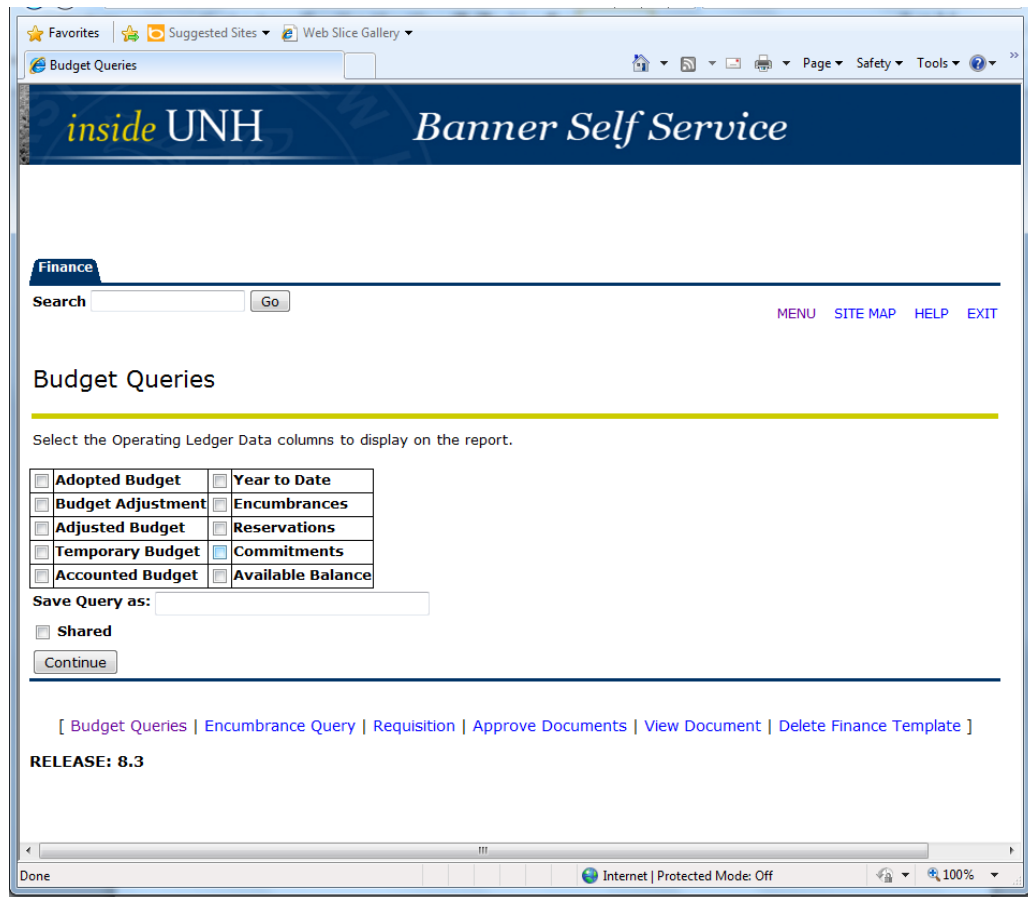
Favorites | Suggested Sites ▾ | Web Slice Gallery ▾

Budget Queries

Page ▾ Safety ▾ Tools ▾

inside UNH Banner Self Service

Finance

Search Go

MENU SITE MAP HELP EXIT

Budget Queries

Select the Operating Ledger Data columns to display on the report.

| Adopted Budget | Year to Date |
|---|---|
| Budget Adjustment | Encumbrances |
| Adjusted Budget | Reservations |
| Temporary Budget | Commitments |
| Accounted Budget | Available Balance |

Save Query as:

Shared

Continue

[ Budget Queries | Encumbrance Query | Requisition | Approve Documents | View Document | Delete Finance Template ]

RELEASE: 8.3

Done

Internet | Protected Mode: Off

100%